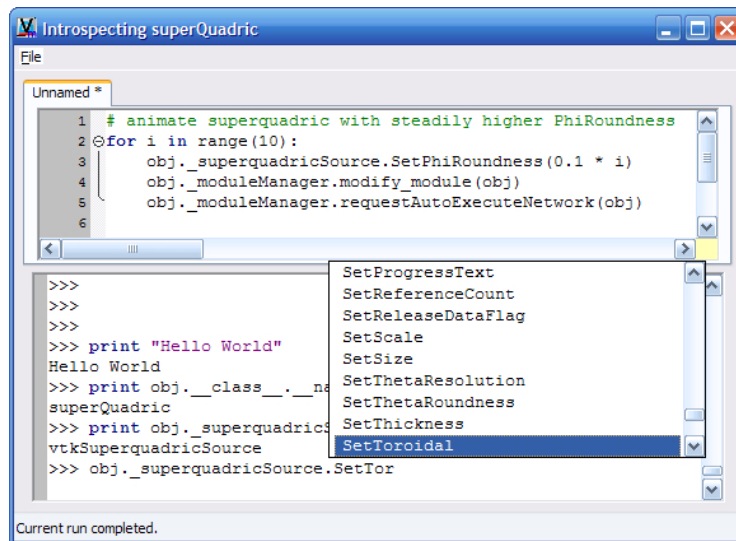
Introspecting superQuadric

File

Unnamed *

1 # animate superquadric with steadily higher PhiRoundness
2 for i in range(10):
3 obj._superquadricSource.SetPhiRoundness(0.1 * i)
4 obj._moduleManager.modify_module(obj)
5 obj._moduleManager.requestAutoExecuteNetwork(obj)
6

>>>
>>>
>>>
>>> print "Hello World"
Hello World
>>> print obj.__class__.__na
superQuadric
>>> print obj._superquadricS
vtkSuperquadricSource
>>> obj._superquadricSource.SetTor

SetProgressText
SetReferenceCount
SetReleaseDataFlag
SetScale
SetSize
SetThetaResolution
SetThetaRoundness
SetThickness
SetToroidal

Current run completed.